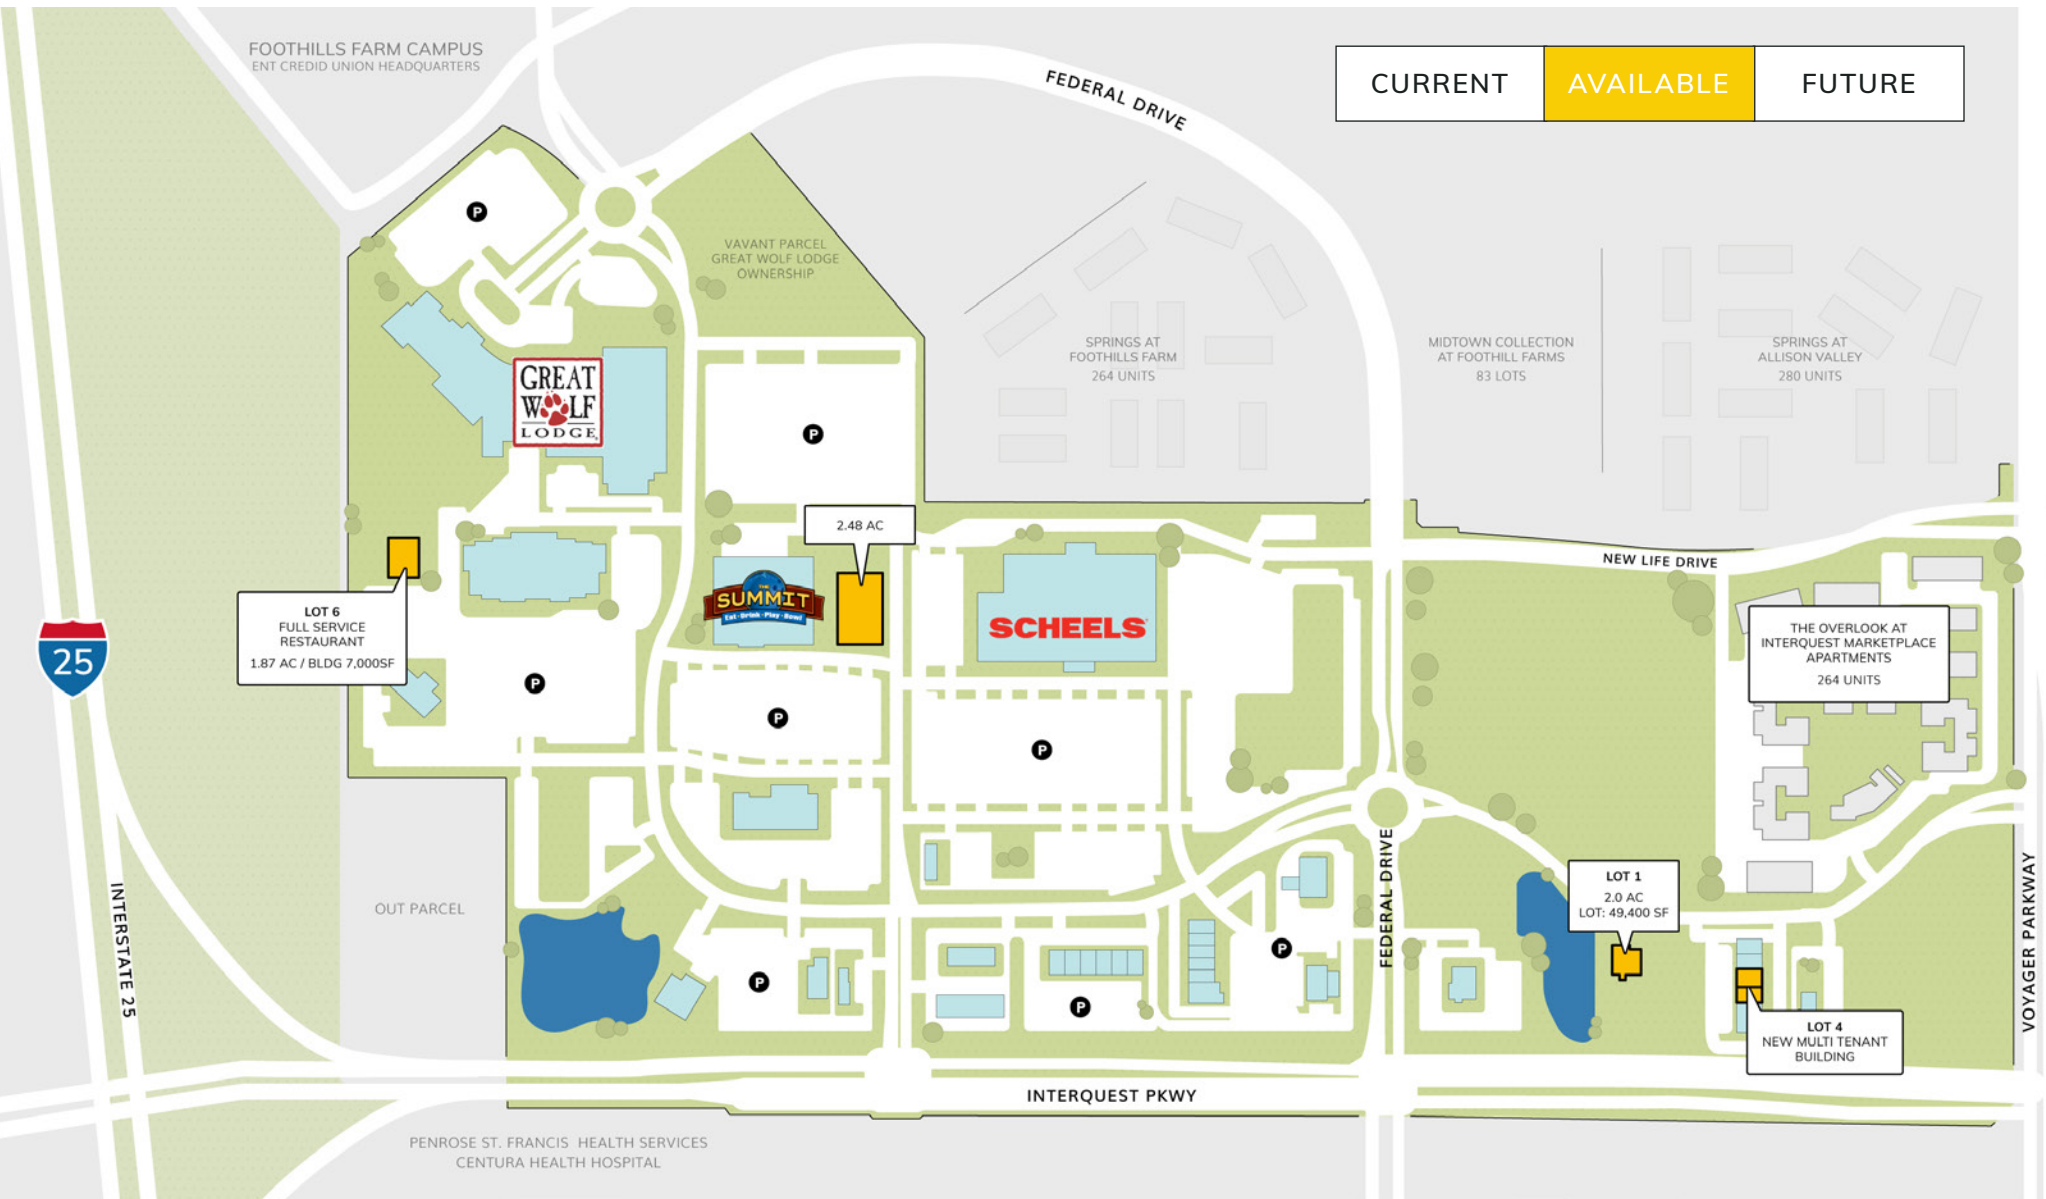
CURRENT
AVAILABLE
FUTURE

FOOTHILLS FARM CAMPUS
ENT CREDID UNION HEADQUARTERS

FEDERAL DRIVE

VAVANT PARCEL
GREAT WOLF LODGE
OWNERSHIP

SPRINGS AT
FOOTHILLS FARM
264 UNITS

MIDTOWN COLLECTION
AT FOOTHILL FARMS
83 LOTS

SPRINGS AT
ALLISON VALLEY
280 UNITS

GREAT WOLF LODGE

P

2.48 AC

NEW LIFE DRIVE

SUMMIT
Eat · Drink · Play · Bowl

SCHEELS

LOT 6
FULL SERVICE
RESTAURANT
1.87 AC / BLDG 7,000SF

THE OVERLOOK AT
INTERQUEST MARKETPLACE
APARTMENTS
264 UNITS

25

OUT PARCEL

FEDERAL DRIVE

LOT 1
2.0 AC
LOT: 49,400 SF

VOYAGER PARKWAY

INTERSTATE 25

LOT 4
NEW MULTI TENANT
BUILDING

INTERQUEST PKWY

PENROSE ST. FRANCIS HEALTH SERVICES
CENTURA HEALTH HOSPITAL